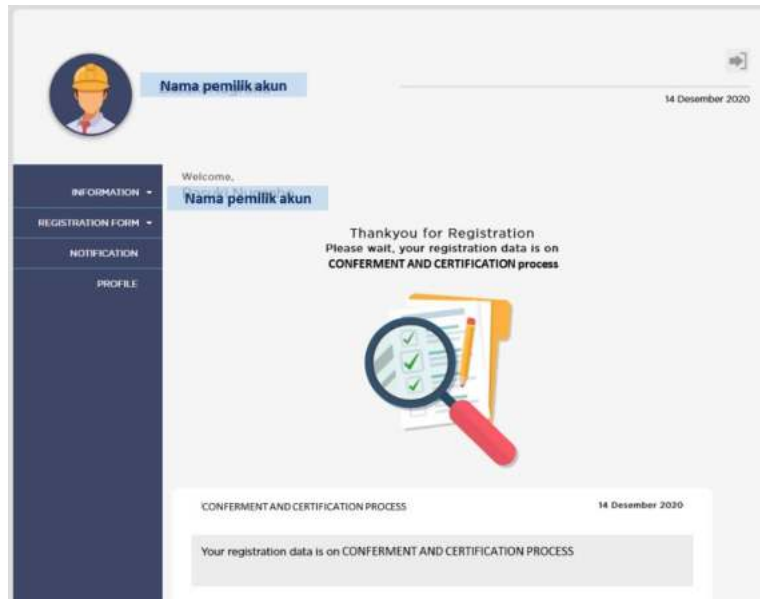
Nama pemilik akun

14 Desember 2020

INFORMATION ▾
REGISTRATION FORM ▾
NOTIFICATION
PROFILE

Welcome,
Nama pemilik akun

Thankyou for Registration
Please wait, your registration data is on
CONFERMENT AND CERTIFICATION process

CONFERMENT AND CERTIFICATION PROCESS

14 Desember 2020

Your registration data is on CONFERMENT AND CERTIFICATION PROCESS